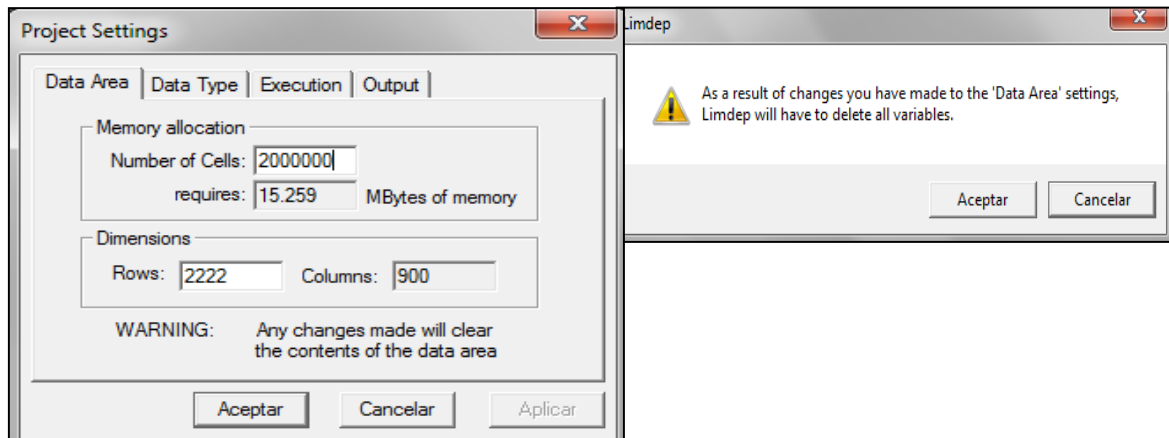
Project Settings

Data Area | Data Type | Execution | Output

Memory allocation

Number of Cells: 2000000

requires: 15.259 MBytes of memory

Dimensions

Rows: 2222 Columns: 900

WARNING: Any changes made will clear the contents of the data area

Aceptar Cancelar Aplicar

Limdep

As a result of changes you have made to the 'Data Area' settings, Limdep will have to delete all variables.

Aceptar Cancelar